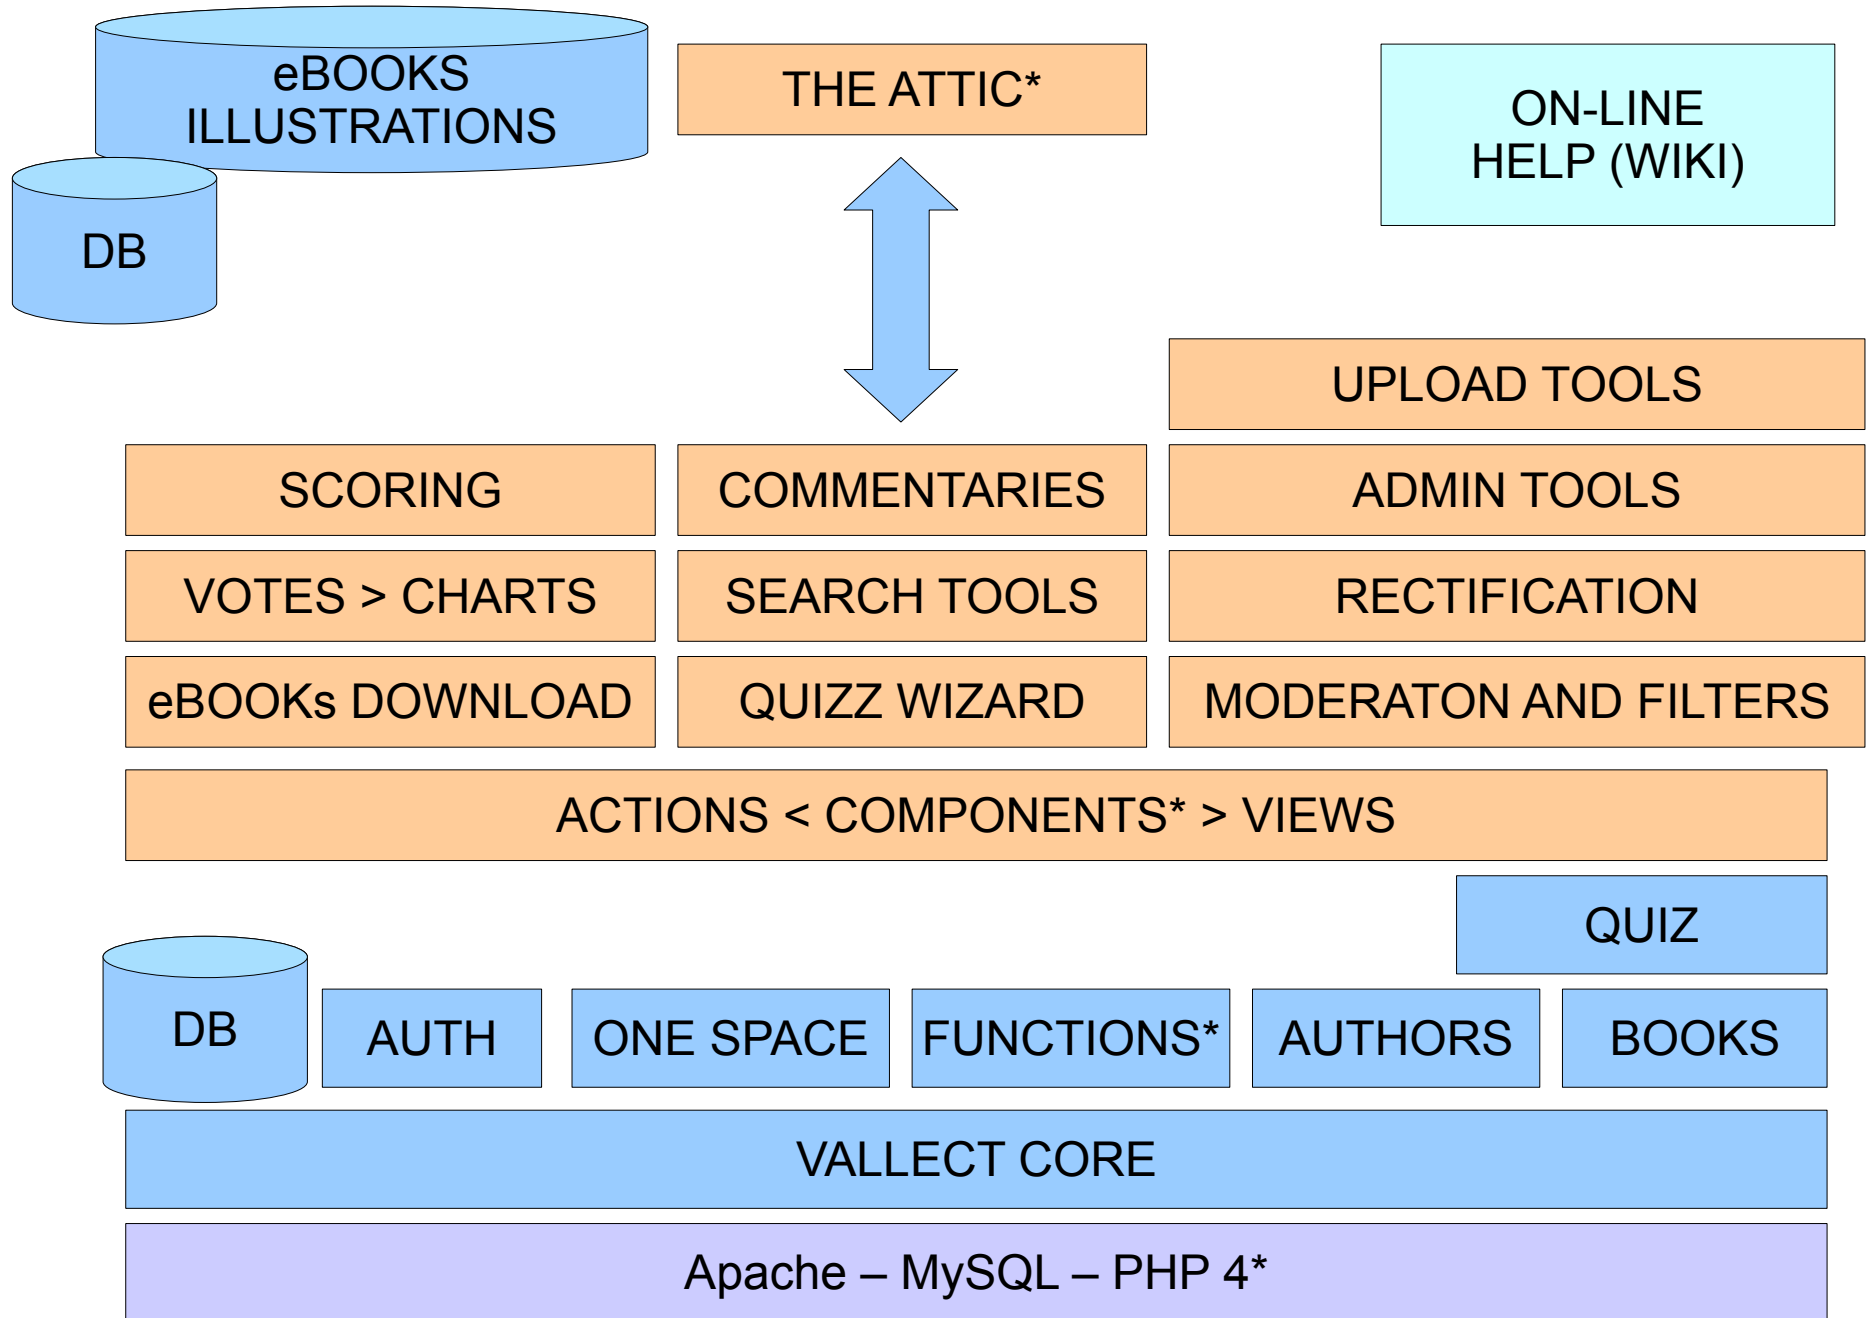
eBOOKS ILLUSTRATIONS

DB

THE ATTIC*

ON-LINE HELP (WIKI)

UPLOAD TOOLS

SCORING

COMMENTARIES

ADMIN TOOLS

VOTES > CHARTS

SEARCH TOOLS

RECTIFICATION

eBOOKs DOWNLOAD

QUIZZ WIZARD

MODERATON AND FILTERS

ACTIONS < COMPONENTS* > VIEWS

QUIZ

DB

AUTH

ONE SPACE

FUNCTIONS*

AUTHORS

BOOKS

VALLECT CORE

Apache – MySQL – PHP 4*